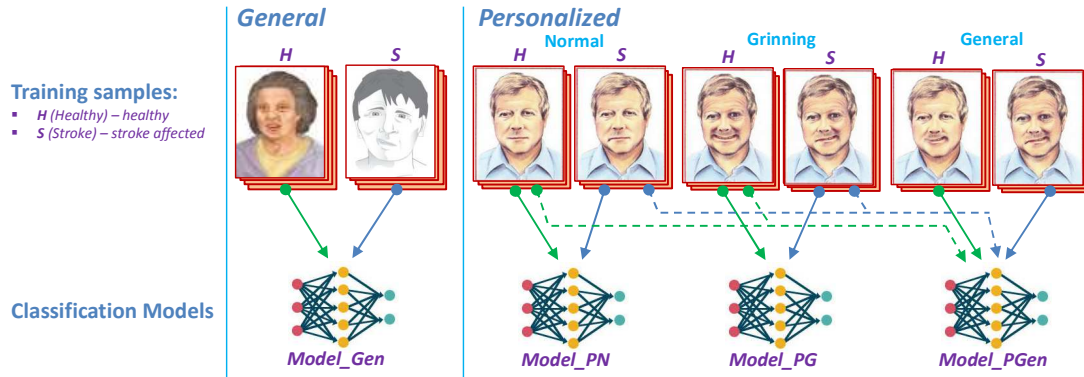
General

Personalized

Training samples:
H (Healthy) – healthy
S (Stroke) – stroke affected

H S

Normal
H S

Grinning
H S

General
H S

Classification Models

Model_Gen

Model_PN

Model_PG

Model_PGen